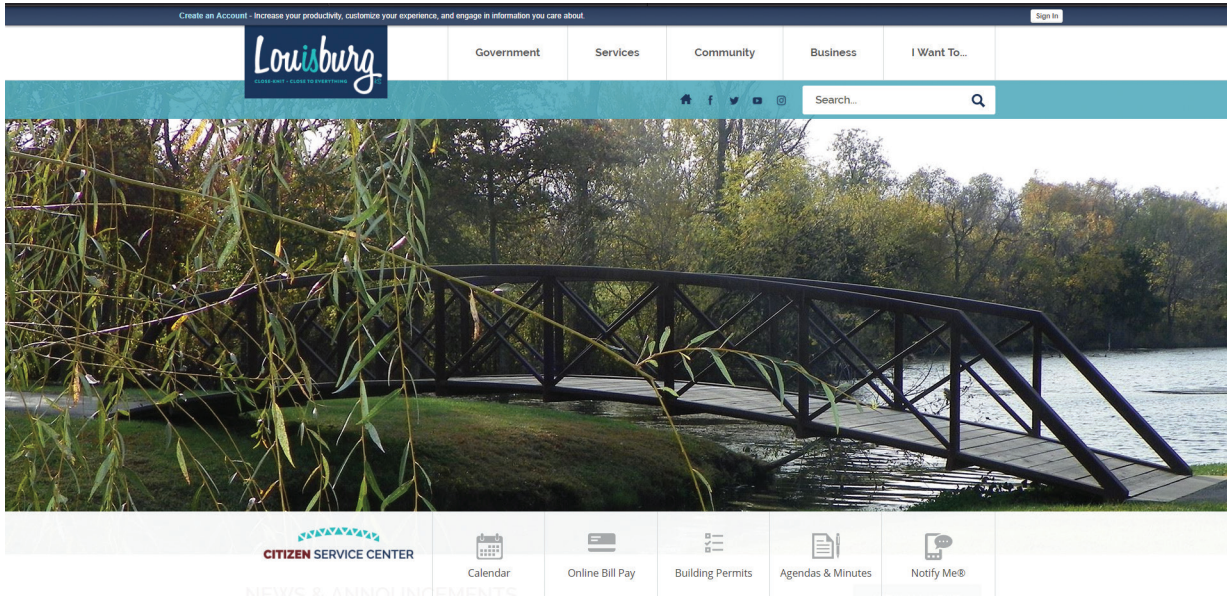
Create an Account - Increase your productivity, customize your experience, and engage in information you care about.

Sign In

Louisburg
CLOSE-KNIT • CLOSE TO EVERYTHING

Government
Services
Community
Business
I Want To...

Search...

CITIZEN SERVICE CENTER

Calendar
Online Bill Pay
Building Permits
Agendas & Minutes
Notify Me®

NEWS & ANNOUNCEMENTS